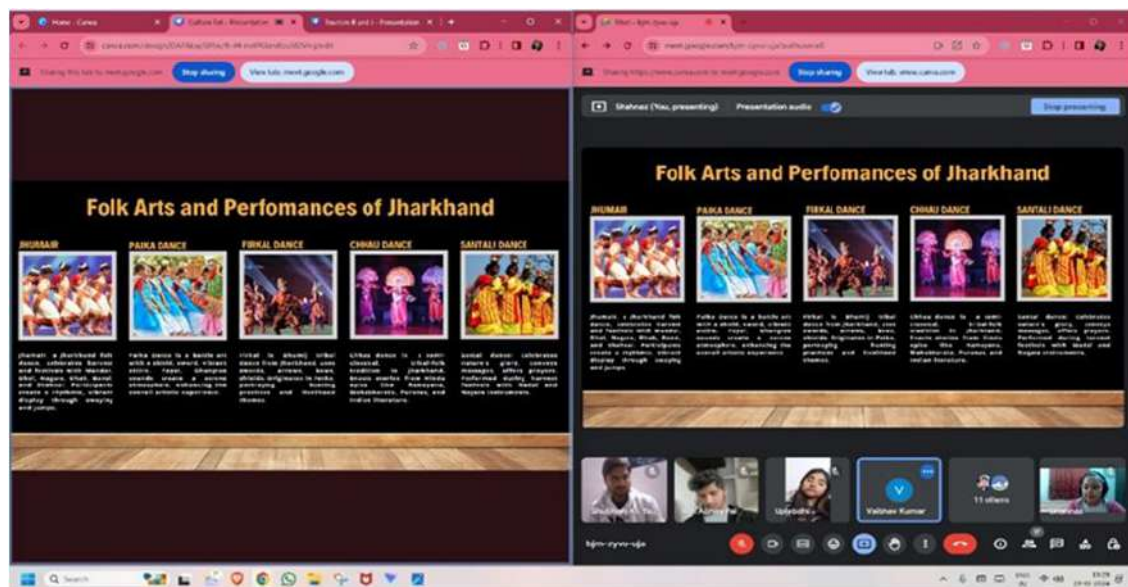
Home - Canva
Culture Sit - Presentation
Section B and I - Presentation
Sharing this tab to meet.google.com
Stop sharing
View tab: meet.google.com

Folk Arts and Perfomances of Jharkhand

JHUMAIR
PAIKA DANCE
FIRKAL DANCE
CHHAU DANCE
SANTALI DANCE

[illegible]

Meet - bjm-cyvo-uja
Sharing https://www.canva.com to meet.google.com
Stop sharing
View tab: www.canva.com
Shahnaz (You, presenting)
Presentation audio
Stop presenting

Folk Arts and Perfomances of Jharkhand

JHUMAIR
PAIKA DANCE
FIRKAL DANCE
CHHAU DANCE
SANTALI DANCE

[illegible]

V
Vaibhav Kumar
11 others
bjm-cyvo-uja

Search